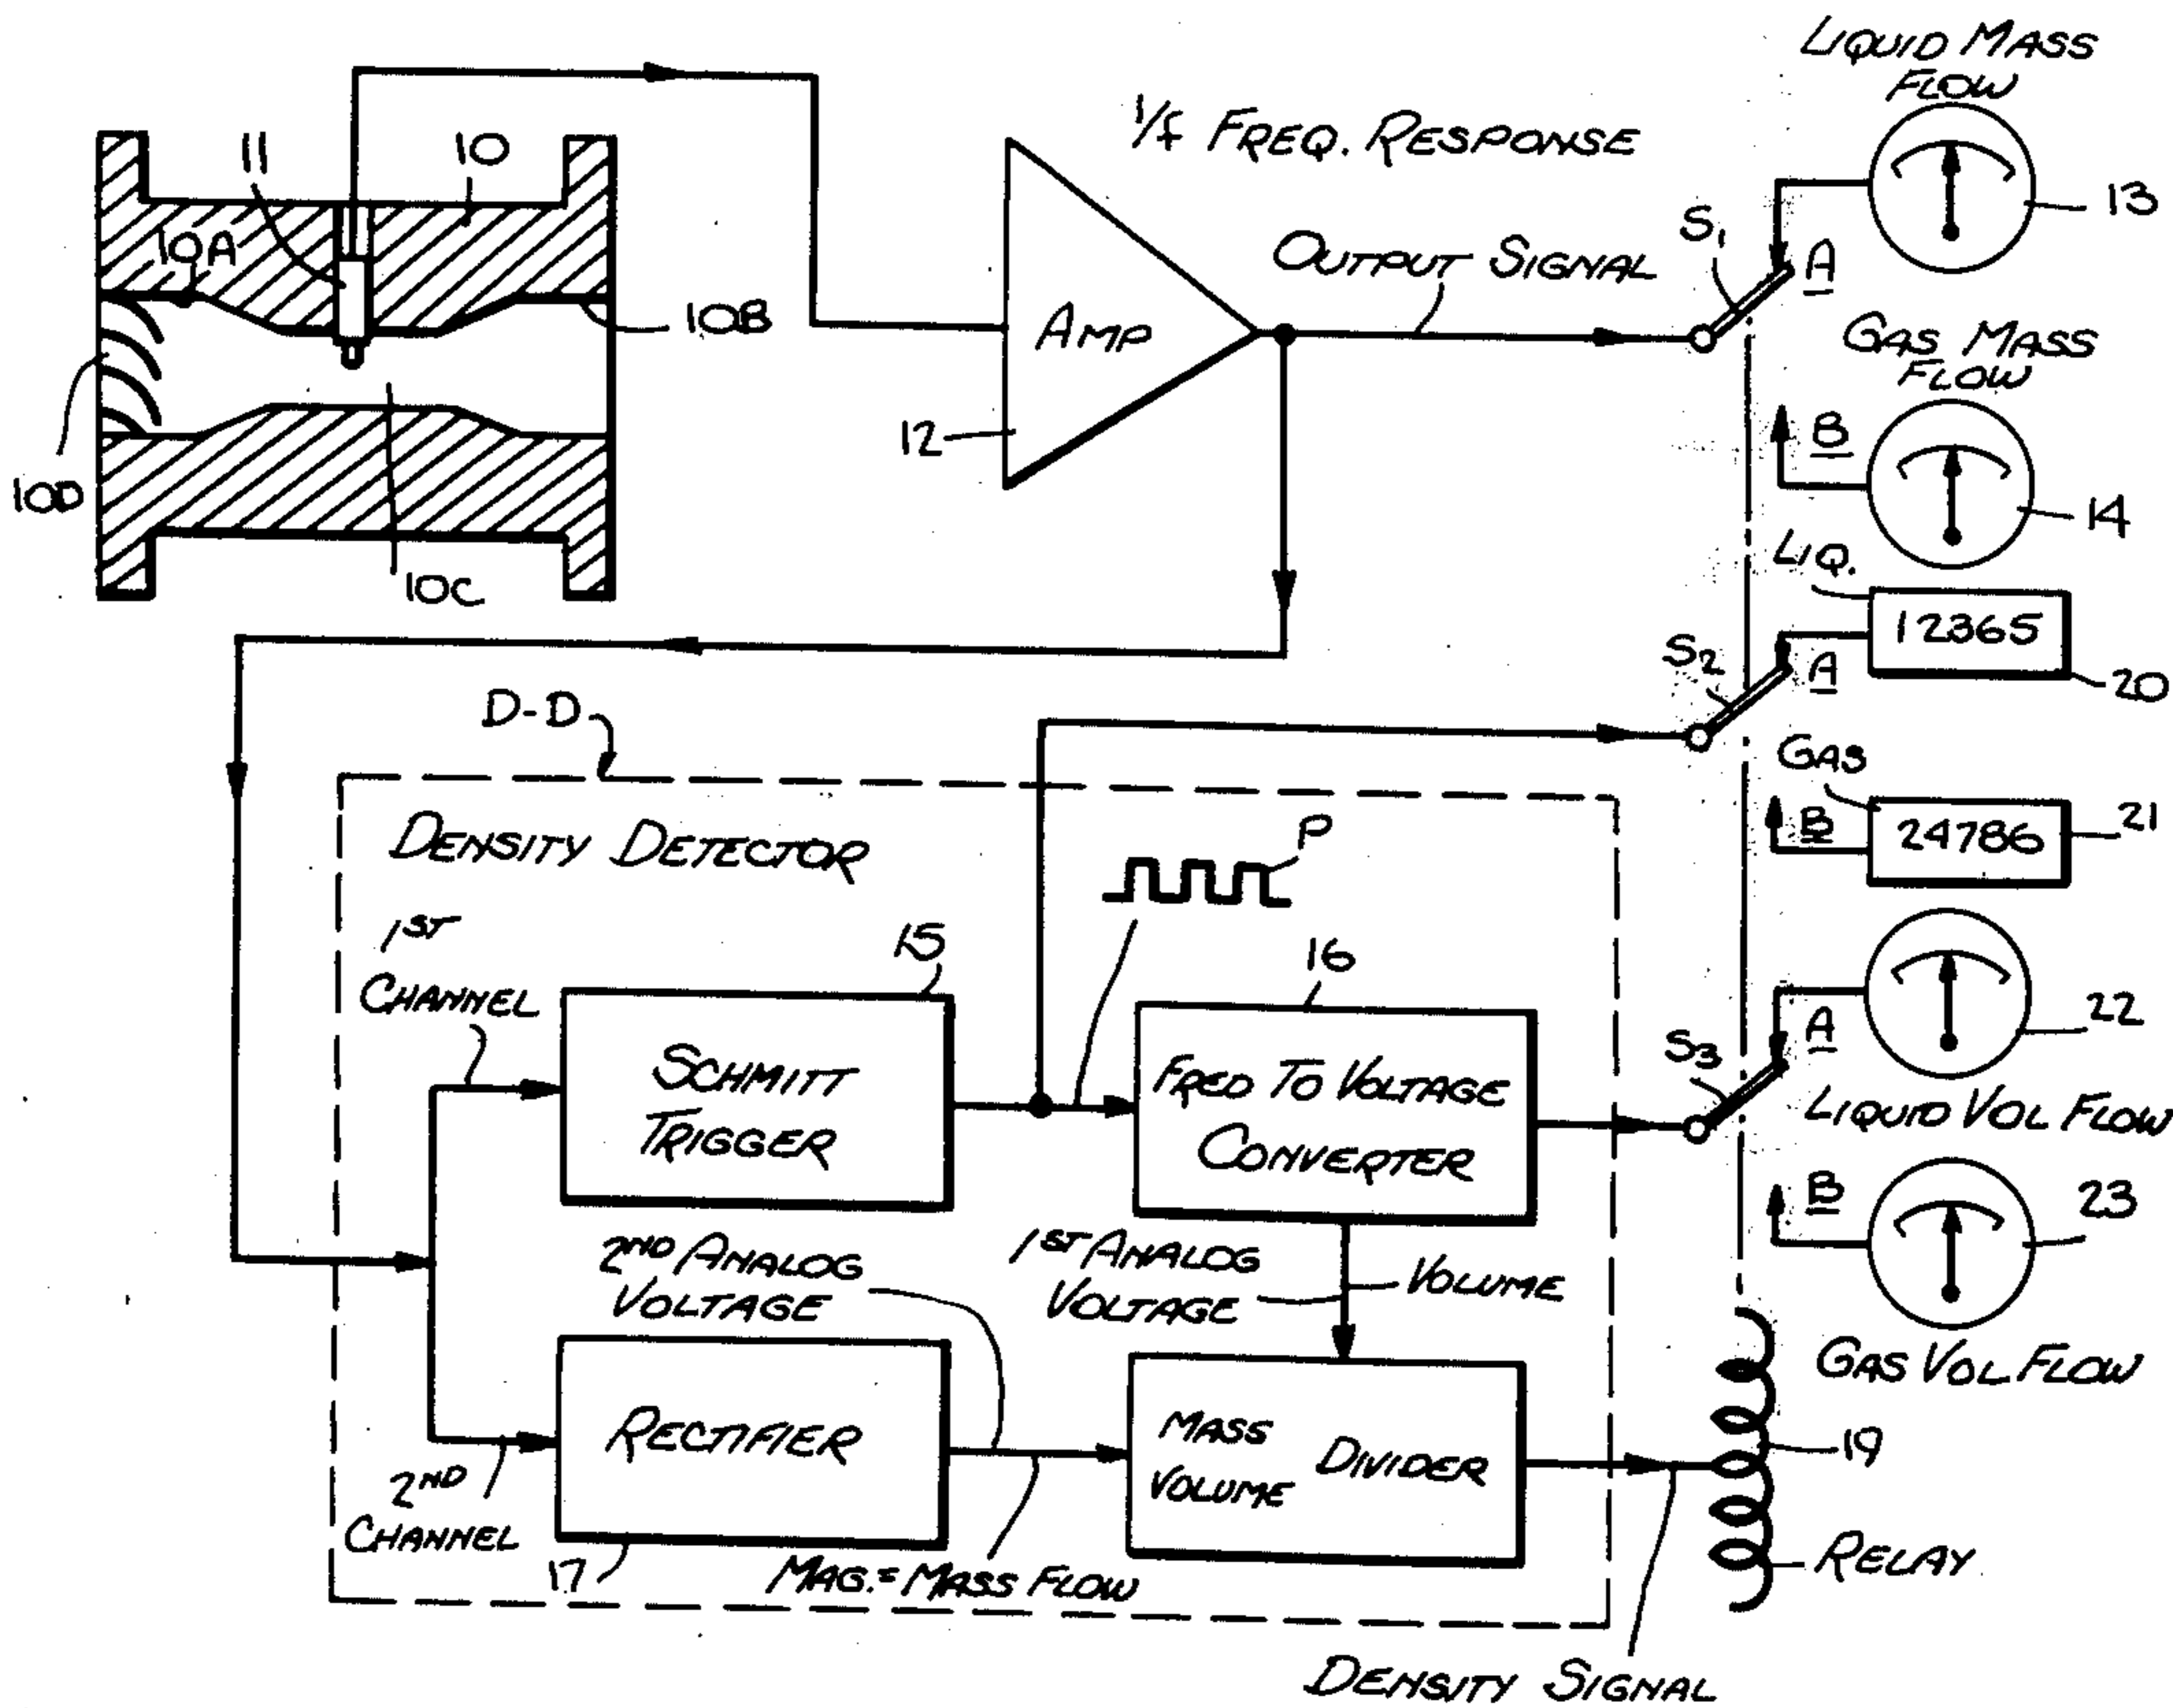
LIQUID MASS FLOW

1/f FREQ. RESPONSE

11 10

10A

10B

10D

10C

AMP

12

OUTPUT SIGNAL

$S_1$

A

13

GAS MASS FLOW

B

14

LIQ.

12365

20

$S_2$

A

D-D

GAS

B

24786

21

DENSITY DETECTOR

P

$1^{ST}$ CHANNEL

15

SCHMITT TRIGGER

16

FREQ TO VOLTAGE CONVERTER

$S_3$

A

22

LIQUID VOL FLOW

B

23

$2^{ND}$ ANALOG VOLTAGE

$1^{ST}$ ANALOG VOLTAGE

VOLUME

GAS VOL FLOW

RECTIFIER

MASS VOLUME DIVIDER

19

$2^{ND}$ CHANNEL

RELAY

17

MAG.= MASS FLOW

DENSITY SIGNAL